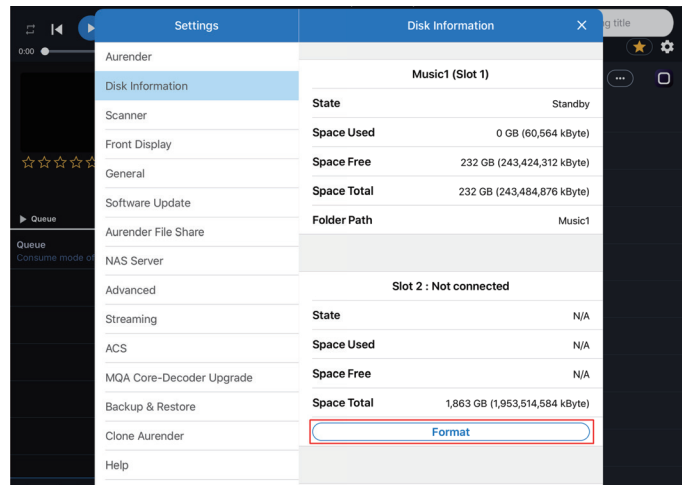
0:00

Queue

Queue
Consume mode of

g title

Settings

Aurender
Disk Information
Scanner
Front Display
General
Software Update
Aurender File Share
NAS Server
Advanced
Streaming
ACS
MQA Core-Decoder Upgrade
Backup & Restore
Clone Aurender
Help

Disk Information ×

Music1 (Slot 1)

| | |
|---|---|
| State | Standby |
| Space Used | 0 GB (60,564 kByte) |
| Space Free | 232 GB (243,424,312 kByte) |
| Space Total | 232 GB (243,484,876 kByte) |
| Folder Path | Music1 |

Slot 2 : Not connected

| | |
|---|---|
| State | N/A |
| Space Used | N/A |
| Space Free | N/A |
| Space Total | 1,863 GB (1,953,514,584 kByte) |

Format